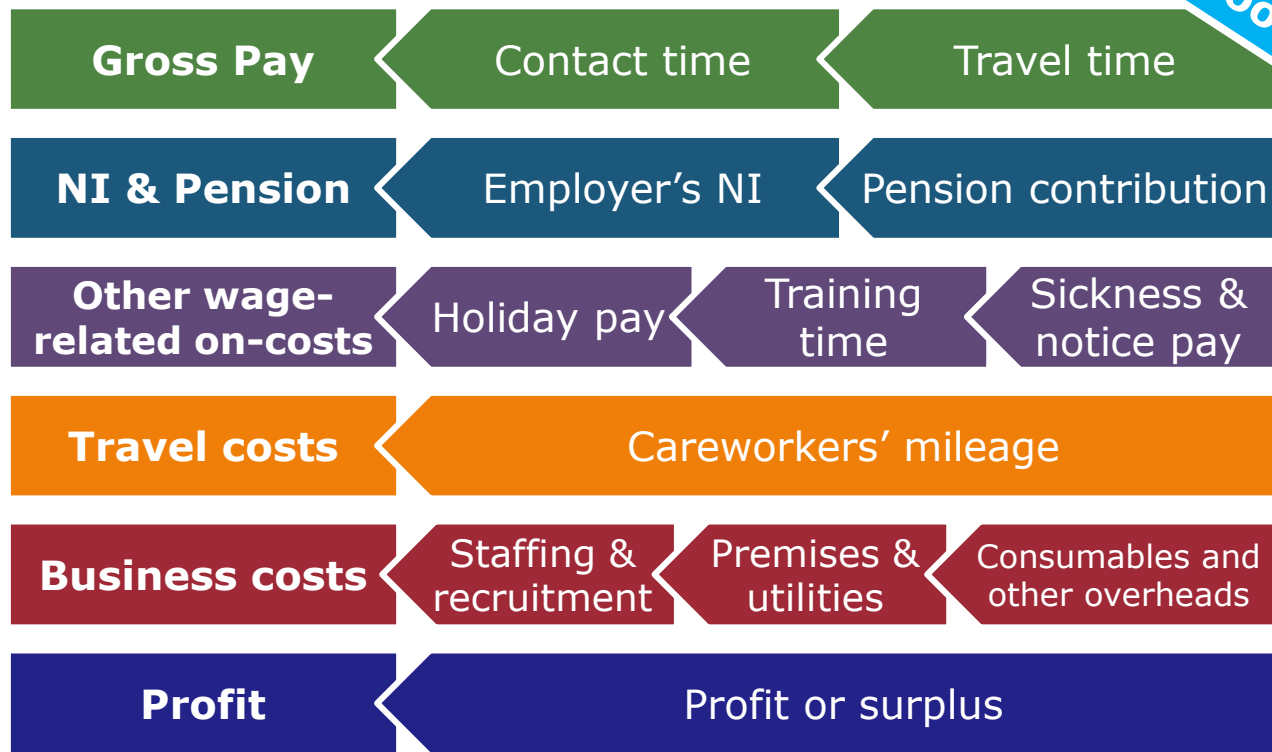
Gross Pay
Contact time
Travel time

NI & Pension
Employer’s NI
Pension contribution

Other wage-related on-costs
Holiday pay
Training time
Sickness & notice pay

Travel costs
Careworkers’ mileage

Business costs
Staffing & recruitment
Premises & utilities
Consumables and other overheads

Profit
Profit or surplus